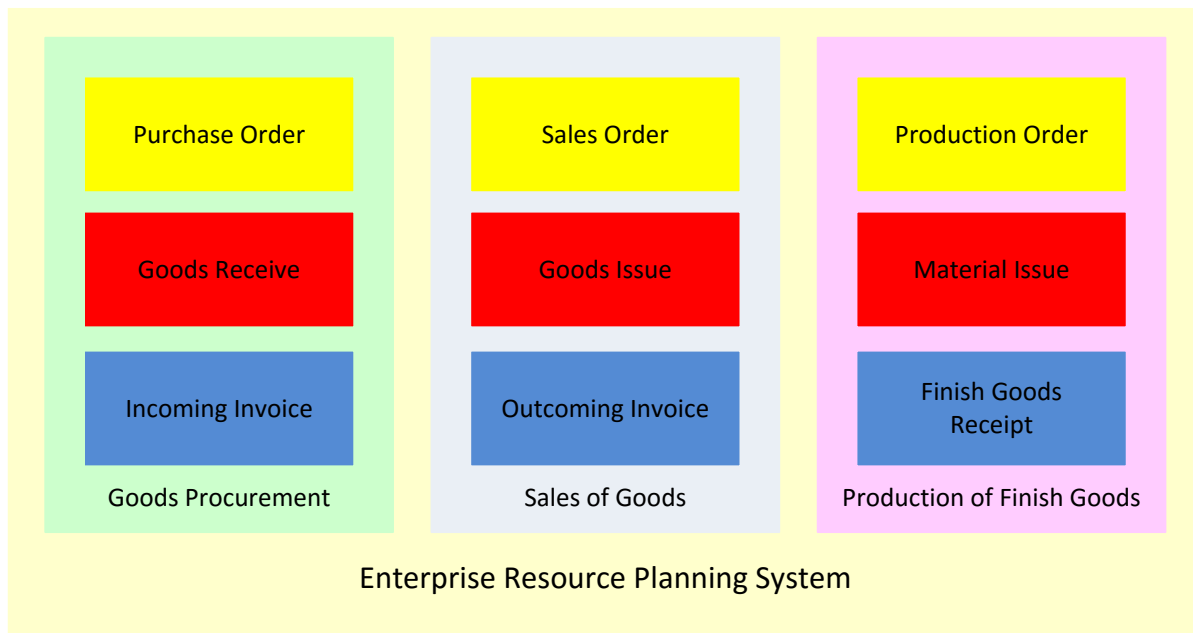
Purchase Order

Goods Receive

Incoming Invoice

Goods Procurement

Sales Order

Goods Issue

Outcoming Invoice

Sales of Goods

Production Order

Material Issue

Finish Goods Receipt

Production of Finish Goods

Enterprise Resource Planning System